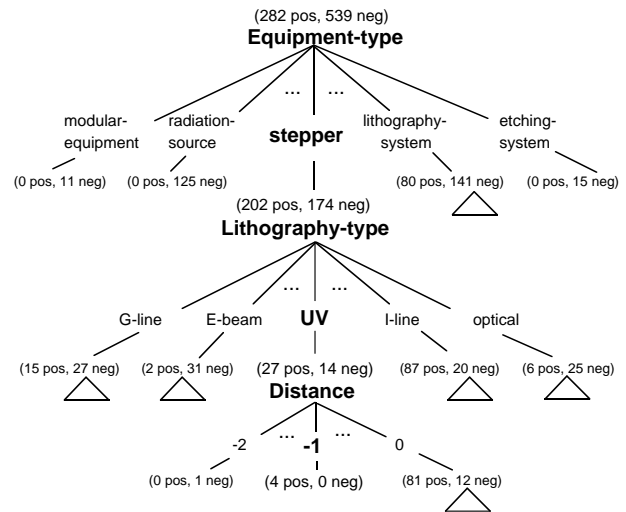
(282 pos, 539 neg)
Equipment-type

modular-equipment
radiation-source
...
stepper
...
lithography-system
etching-system

(0 pos, 11 neg)
(0 pos, 125 neg)
(80 pos, 141 neg)
(0 pos, 15 neg)

(202 pos, 174 neg)
Lithography-type

G-line
E-beam
...
UV
...
I-line
optical

(15 pos, 27 neg)
(2 pos, 31 neg)
(27 pos, 14 neg)
(87 pos, 20 neg)
(6 pos, 25 neg)

Distance

-2
...
-1
...
0

(0 pos, 1 neg)
(4 pos, 0 neg)
(81 pos, 12 neg)